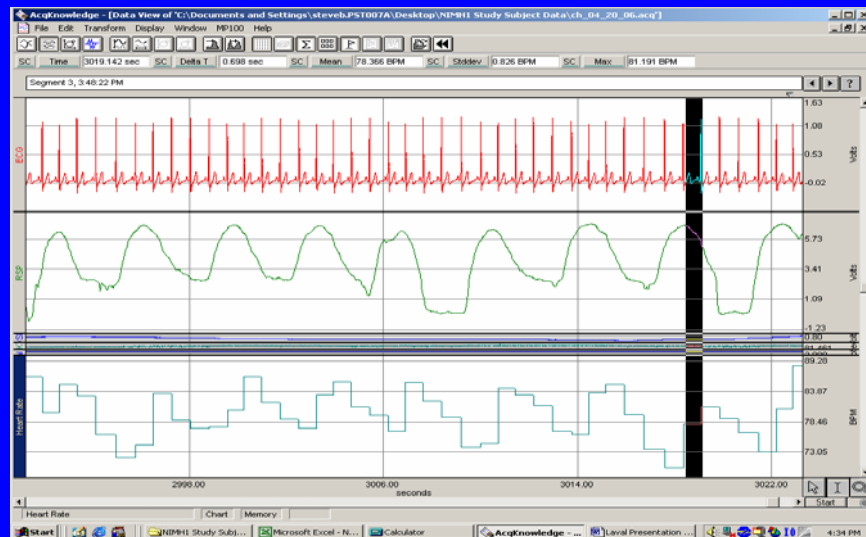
AcqKnowledge - [Data View of 'C:\Documents and Settings\steveb.PST007A\Desktop\NIMH1 Study Subject Data\ch_04_20_06.acq']

File Edit Transform Display Window MP100 Help

SC Time 3019.142 sec SC Delta T 0.698 sec SC Mean 78.366 BPM SC Stddev 0.826 BPM SC Max 81.191 BPM

Segment 3, 3:48:22 PM

ECG

1.63
1.08
0.53
-0.02
Volts

RSP

5.73
3.41
1.09
-1.23
Volts

0.80
81.461
0.000

Heart Rate

89.28
83.87
78.46
73.05
BPM

2998.00
3006.00
3014.00
3022.00
seconds

Heart Rate Chart Memory

Start
Start NIMH1 Study Subj... Microsoft Excel - N... Calculator AcqKnowledge - ... Laval Presentation ... 4:34 PM